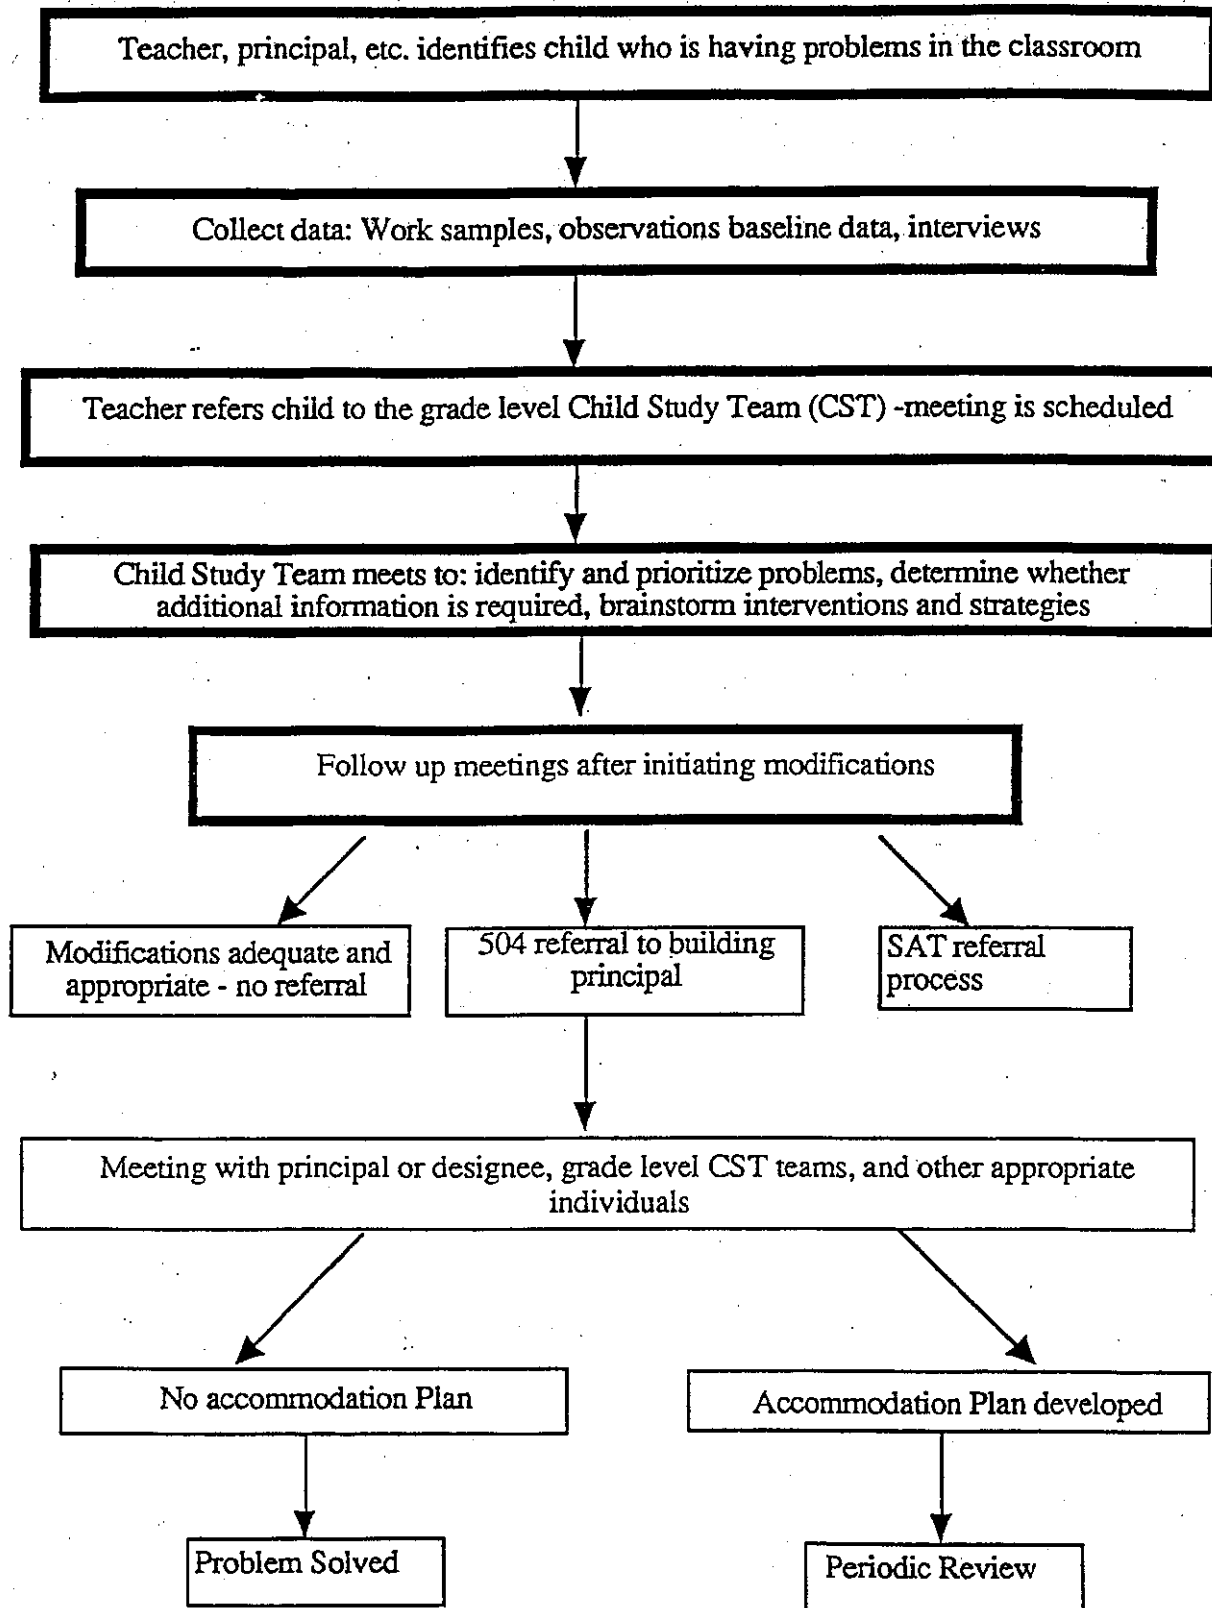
Teacher, principal, etc. identifies child who is having problems in the classroom

Collect data: Work samples, observations baseline data, interviews

Teacher refers child to the grade level Child Study Team (CST) -meeting is scheduled

Child Study Team meets to: identify and prioritize problems, determine whether additional information is required, brainstorm interventions and strategies

Follow up meetings after initiating modifications

Modifications adequate and appropriate - no referral

504 referral to building principal

SAT referral process

Meeting with principal or designee, grade level CST teams, and other appropriate individuals

No accommodation Plan

Accommodation Plan developed

Problem Solved

Periodic Review